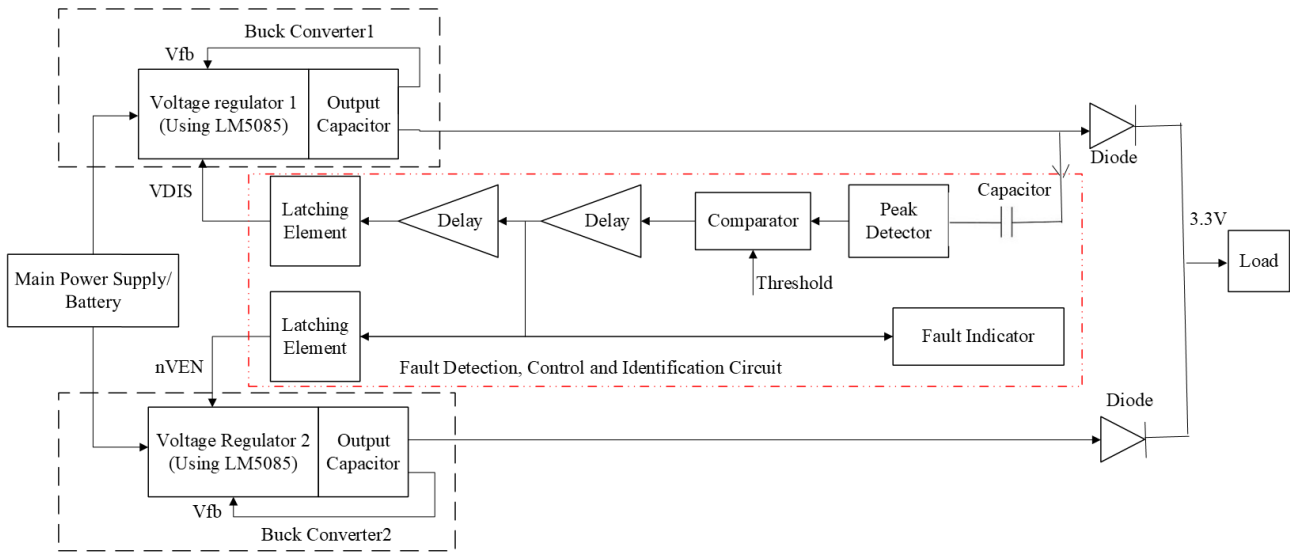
Buck Converter1

Vfb

Voltage regulator 1 (Using LM5085)

Output Capacitor

Diode

VDIS

Capacitor

Latching Element

Delay

Delay

Comparator

Peak Detector

3.3V

Main Power Supply/ Battery

Threshold

Load

Latching Element

Fault Indicator

nVEN

Fault Detection, Control and Identification Circuit

Diode

Voltage Regulator 2 (Using LM5085)

Output Capacitor

Vfb

Buck Converter2